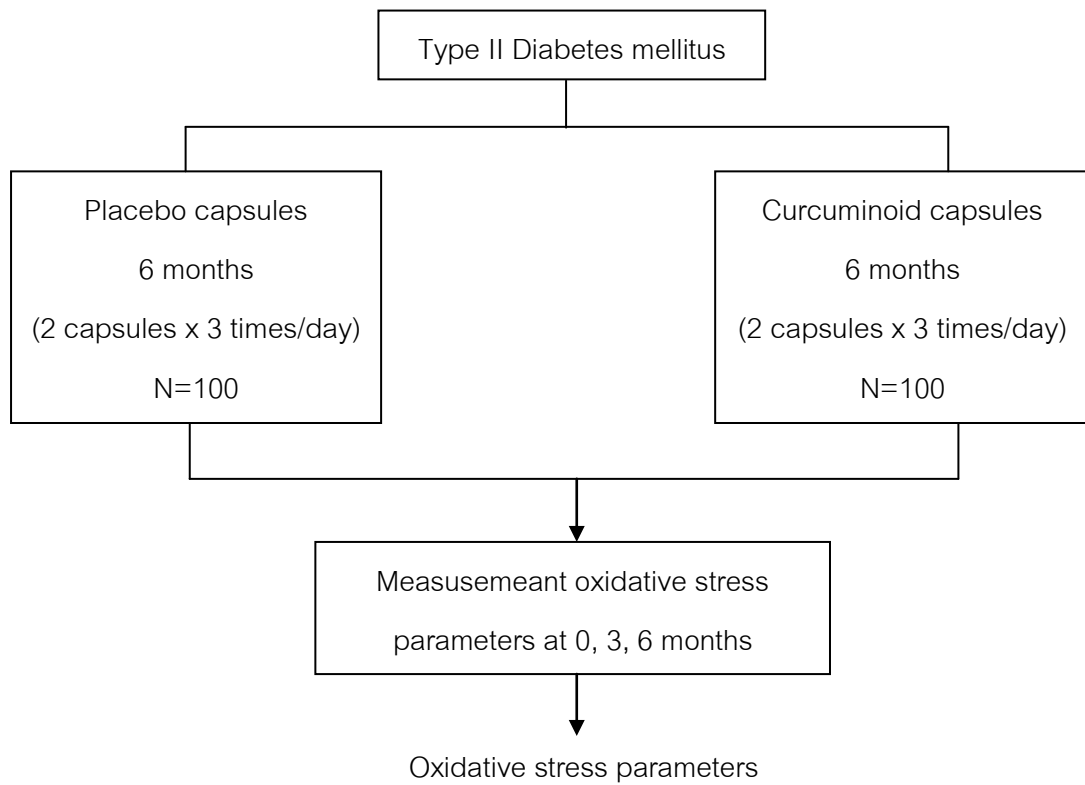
Type II Diabetes mellitus

Placebo capsules
6 months
(2 capsules x 3 times/day)
N=100

Curcuminoid capsules
6 months
(2 capsules x 3 times/day)
N=100

Measusemeant oxidative stress parameters at 0, 3, 6 months

Oxidative stress parameters